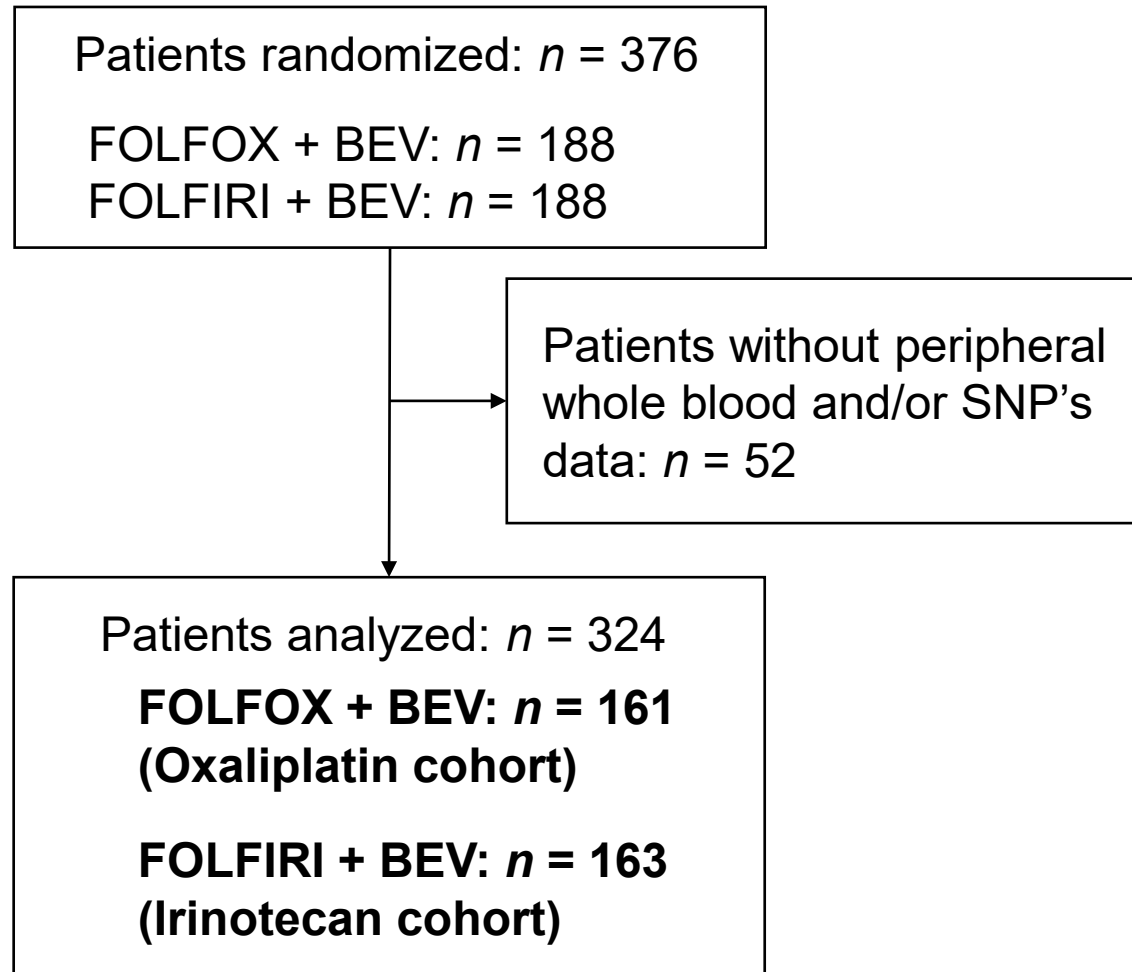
Patients randomized: $n$ = 376

FOLFOX + BEV: $n$ = 188
FOLFIRI + BEV: $n$ = 188

Patients without peripheral whole blood and/or SNP's data: $n$ = 52

Patients analyzed: $n$ = 324

**FOLFOX + BEV: $n$ = 161 (Oxaliplatin cohort)**

**FOLFIRI + BEV: $n$ = 163 (Irinotecan cohort)**